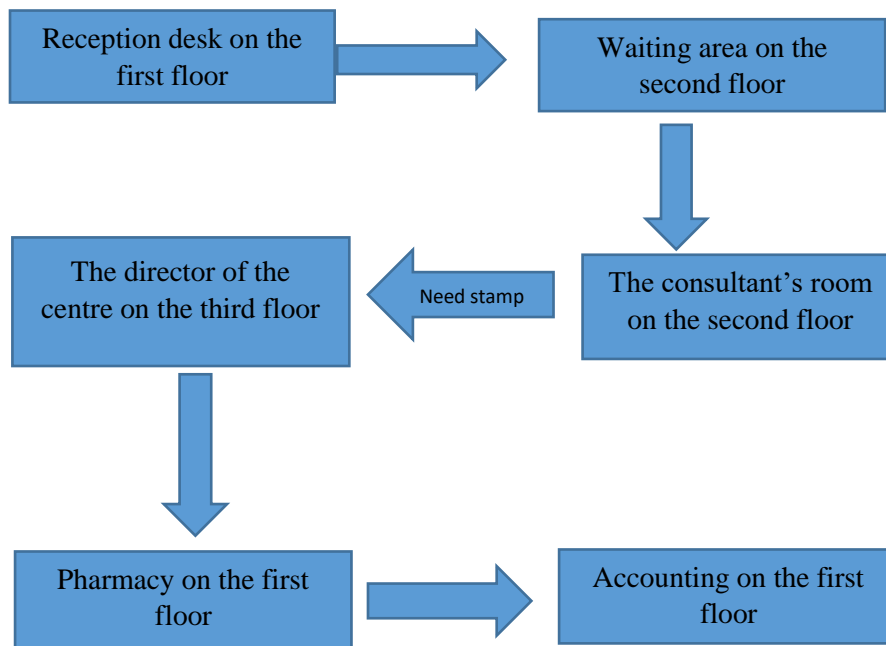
Reception desk on the first floor

Waiting area on the second floor

The consultant’s room on the second floor

Need stamp

The director of the centre on the third floor

Pharmacy on the first floor

Accounting on the first floor